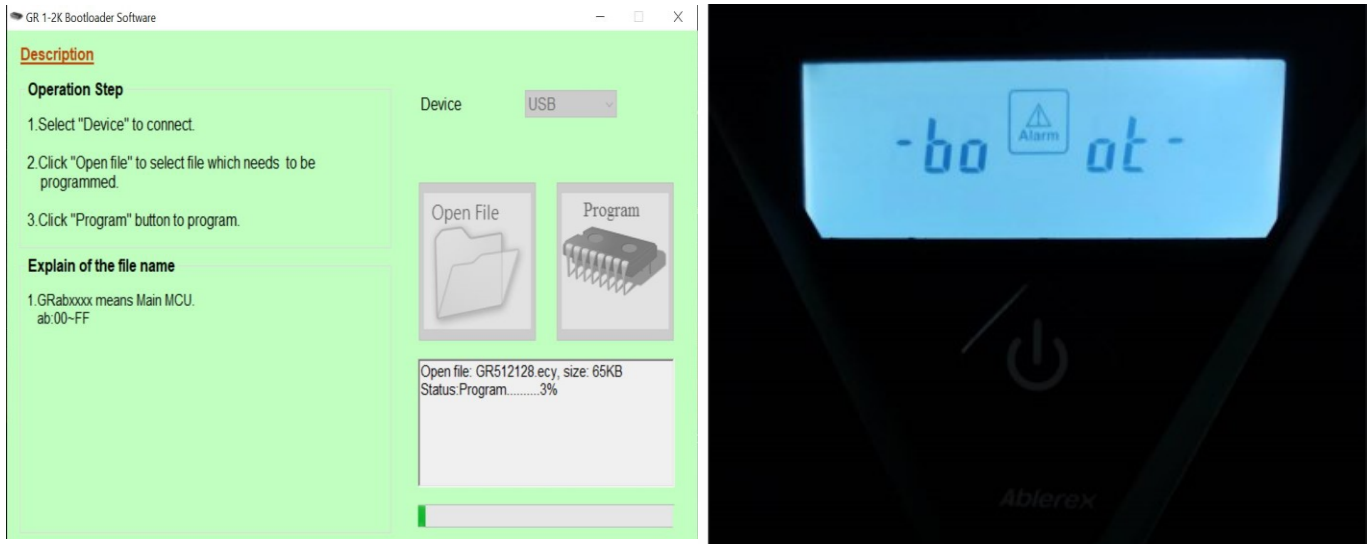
GR 1-2K Bootloader Software

Description

Operation Step

1.Select "Device" to connect.

2.Click "Open file" to select file which needs to be programmed.

3.Click "Program" button to program.

Explain of the file name

1.GRabxxxx means Main MCU.
ab:00~FF

Device USB

Open File

Program

Open file: GR512128.ecy, size: 65KB
Status:Program..........3%

-bo Alarm ot-

Ablerex